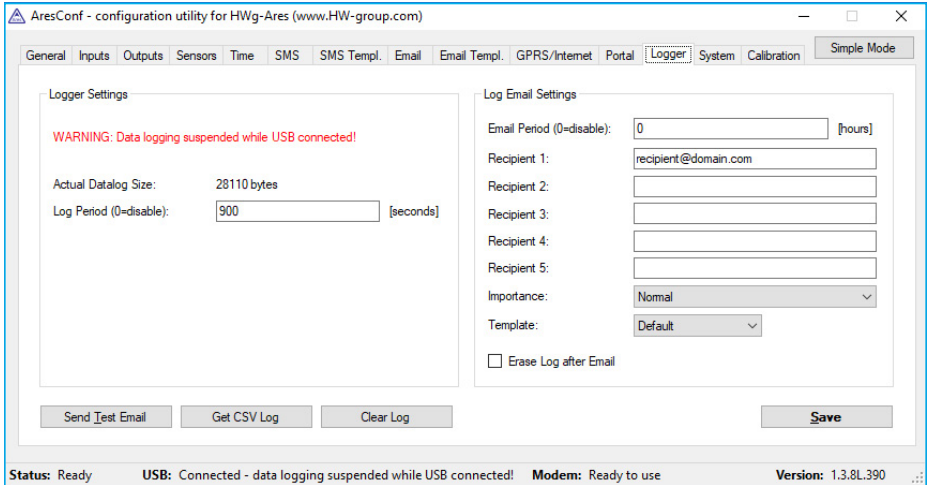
AresConf - configuration utility for HWg-Ares (www.HW-group.com)

General | Inputs | Outputs | Sensors | Time | SMS | SMS Templ. | Email | Email Templ. | GPRS/Internet | Portal | Logger | System | Calibration

Simple Mode

Logger Settings

WARNING: Data logging suspended while USB connected!

Actual Datalog Size: 28110 bytes

Log Period (0=disable): 900 [seconds]

Log Email Settings

Email Period (0=disable): 0 [hours]

Recipient 1: recipient@domain.com

Recipient 2:

Recipient 3:

Recipient 4:

Recipient 5:

Importance: Normal

Template: Default

Erase Log after Email

Send Test Email | Get CSV Log | Clear Log | Save

Status: Ready USB: Connected - data logging suspended while USB connected! Modem: Ready to use Version: 1.3.8L.390